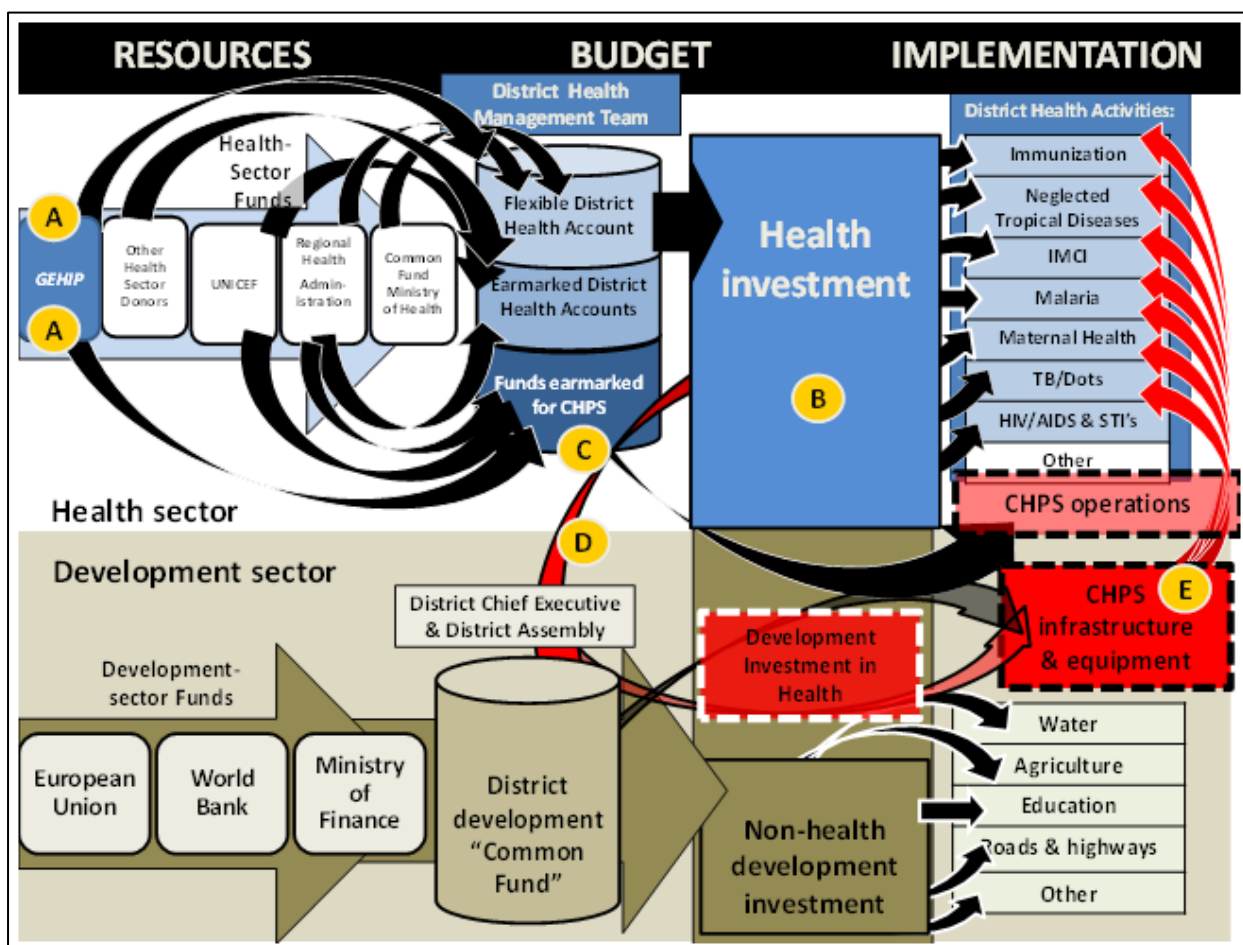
RESOURCES BUDGET IMPLEMENTATION

District Health Management Team

Health-Sector Funds

A

GEHIP

A

Other Health Sector Donors

UNICEF

Regional Health Administration

Common Fund Ministry of Health

Flexible District Health Account

Earmarked District Health Accounts

Funds earmarked for CHPS

C

Health investment

B

District Health Activities:

Immunization

Neglected Tropical Diseases

IMCI

Malaria

Maternal Health

TB/Dots

HIV/AIDS & STI's

Other

CHPS operations

Health sector

D

Development sector

District Chief Executive & District Assembly

E

CHPS infrastructure & equipment

Development-sector Funds

Development Investment in Health

European Union

World Bank

Ministry of Finance

District development "Common Fund"

Non-health development investment

Water

Agriculture

Education

Roads & highways

Other